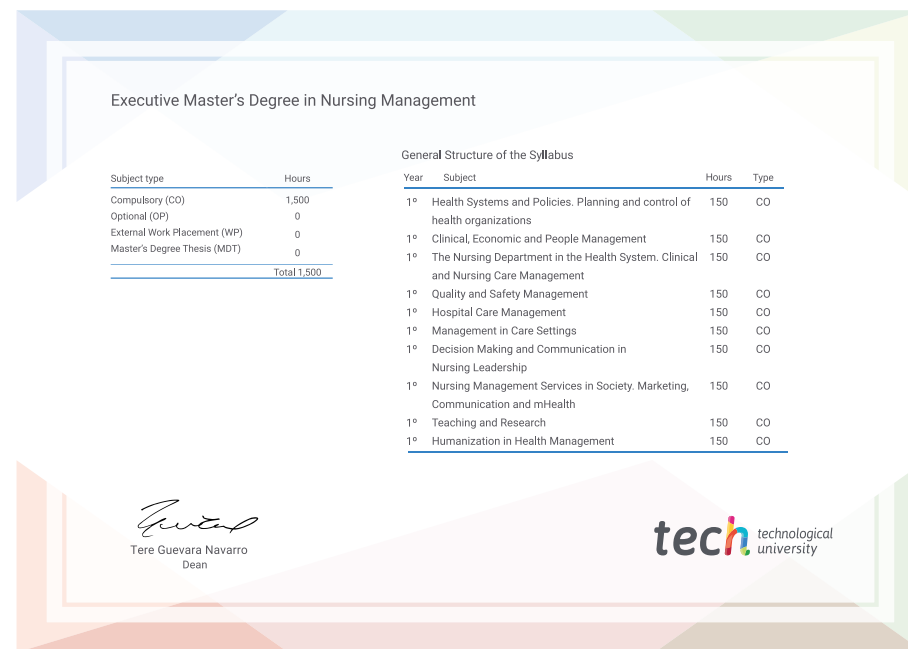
Executive Master’s Degree in Nursing Management

| Subject type | Hours |
|---|---|
| Compulsory (CO) | 1,500 |
| Optional (OP) | 0 |
| External Work Placement (WP) | 0 |
| Master’s Degree Thesis (MDT) | 0 |
| | Total 1,500 |

General Structure of the Syllabus

| Year | Subject | Hours | Type |
|---|---|---|---|
| 1º | Health Systems and Policies. Planning and control of health organizations | 150 | CO |
| 1º | Clinical, Economic and People Management | 150 | CO |
| 1º | The Nursing Department in the Health System. Clinical and Nursing Care Management | 150 | CO |
| 1º | Quality and Safety Management | 150 | CO |
| 1º | Hospital Care Management | 150 | CO |
| 1º | Management in Care Settings | 150 | CO |
| 1º | Decision Making and Communication in Nursing Leadership | 150 | CO |
| 1º | Nursing Management Services in Society. Marketing, Communication and mHealth | 150 | CO |
| 1º | Teaching and Research | 150 | CO |
| 1º | Humanization in Health Management | 150 | CO |

Tere Guevara Navarro
Dean

tech technological university